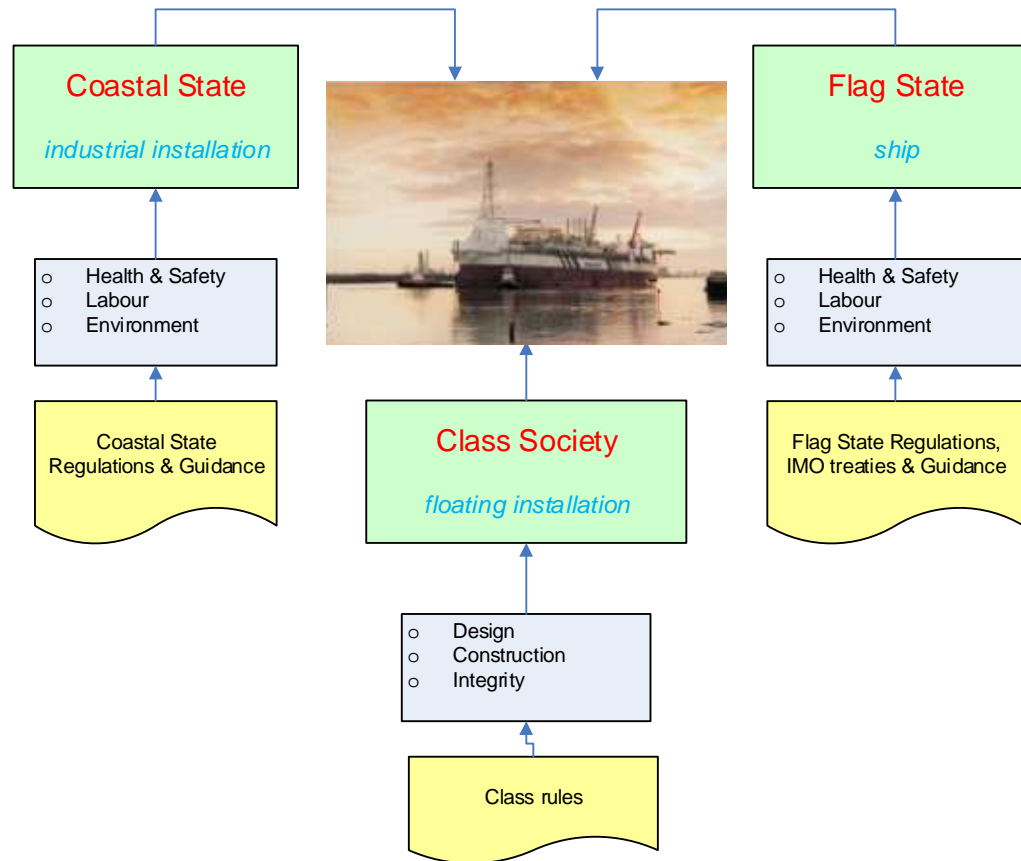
Coastal State

industrial installation

- Health & Safety
- Labour
- Environment

Coastal State Regulations & Guidance

Flag State

ship

- Health & Safety
- Labour
- Environment

Flag State Regulations, IMO treaties & Guidance

Class Society

floating installation

- Design
- Construction
- Integrity

Class rules